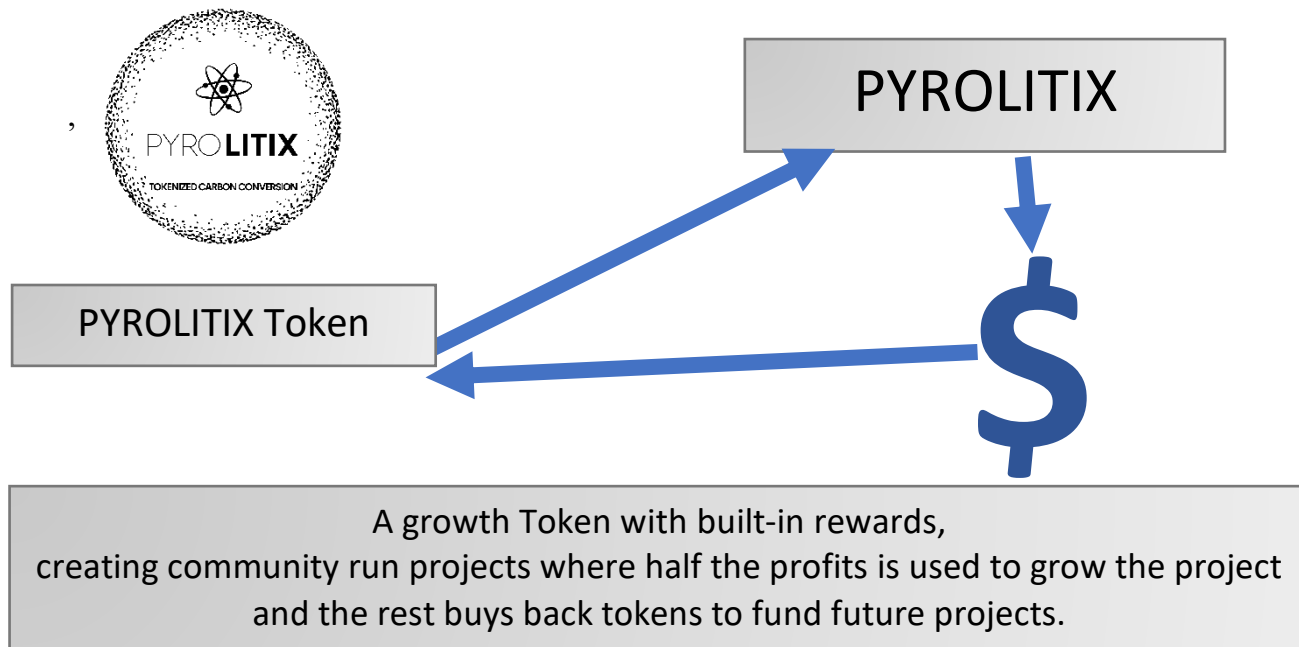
,

PYROLITIX

TOKENIZED CARBON CONVERSION

PYROLITIX

PYROLITIX Token

$

A growth Token with built-in rewards, creating community run projects where half the profits is used to grow the project and the rest buys back tokens to fund future projects.